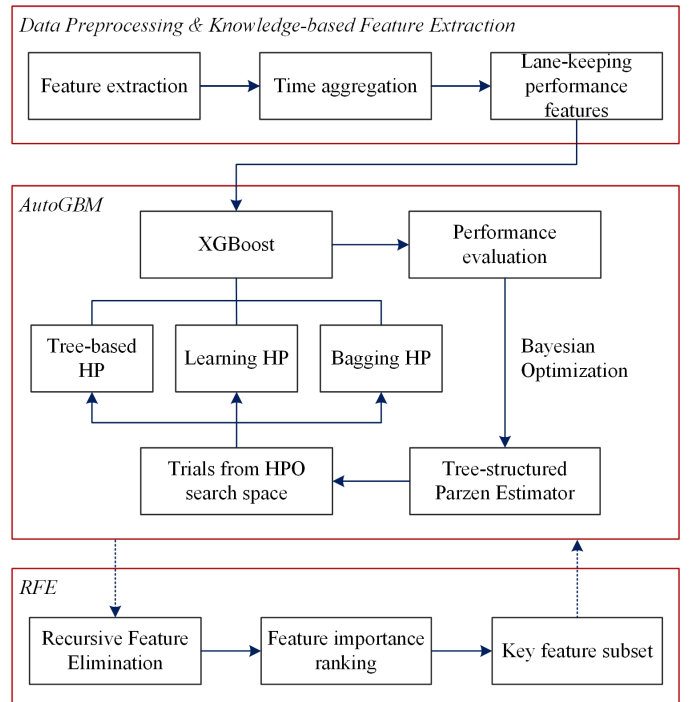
Data Preprocessing & Knowledge-based Feature Extraction

Feature extraction

Time aggregation

Lane-keeping performance features

AutoGBM

XGBoost

Performance evaluation

Tree-based HP

Learning HP

Bagging HP

Bayesian Optimization

Trials from HPO search space

Tree-structured Parzen Estimator

RFE

Recursive Feature Elimination

Feature importance ranking

Key feature subset